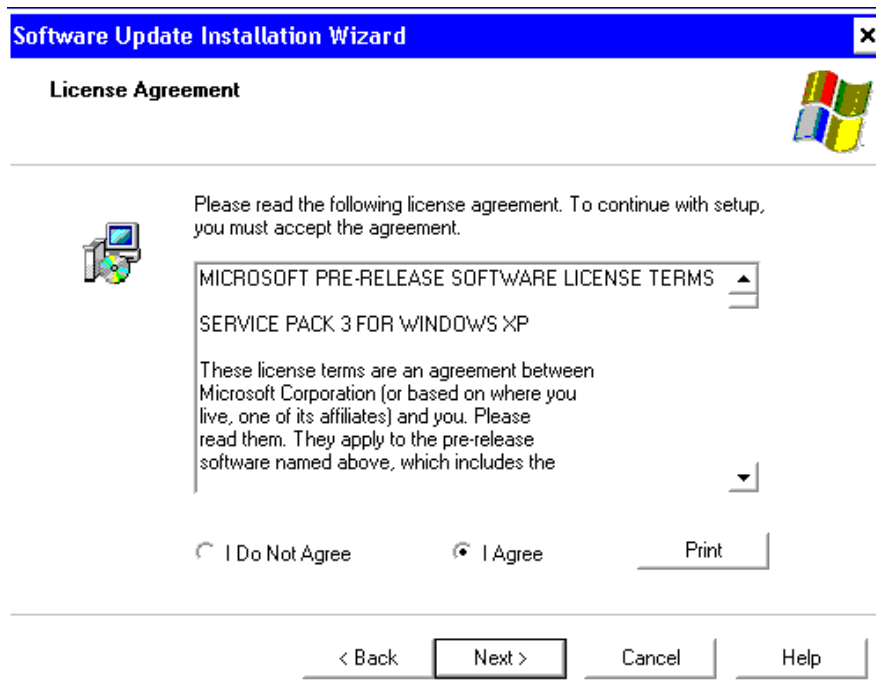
Software Update Installation Wizard

License Agreement

Please read the following license agreement. To continue with setup, you must accept the agreement.

MICROSOFT PRE-RELEASE SOFTWARE LICENSE TERMS

SERVICE PACK 3 FOR WINDOWS XP

These license terms are an agreement between Microsoft Corporation (or based on where you live, one of its affiliates) and you. Please read them. They apply to the pre-release software named above, which includes the

I Do Not Agree

I Agree

Print

< Back

Next >

Cancel

Help